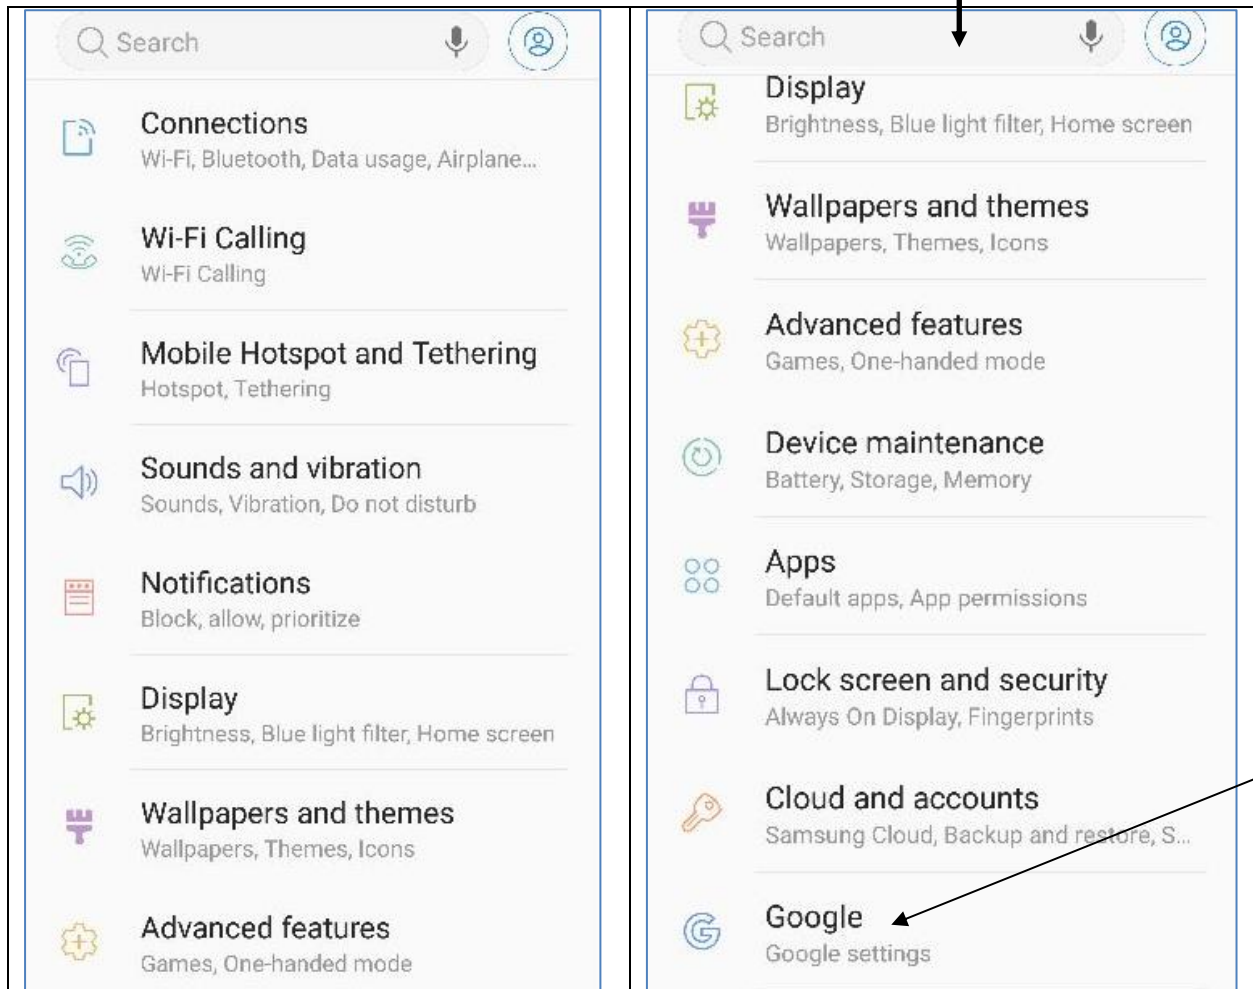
Search

Connections
Wi-Fi, Bluetooth, Data usage, Airplane...

Wi-Fi Calling
Wi-Fi Calling

Mobile Hotspot and Tethering
Hotspot, Tethering

Sounds and vibration
Sounds, Vibration, Do not disturb

Notifications
Block, allow, prioritize

Display
Brightness, Blue light filter, Home screen

Wallpapers and themes
Wallpapers, Themes, Icons

Advanced features
Games, One-handed mode

Search

Display
Brightness, Blue light filter, Home screen

Wallpapers and themes
Wallpapers, Themes, Icons

Advanced features
Games, One-handed mode

Device maintenance
Battery, Storage, Memory

Apps
Default apps, App permissions

Lock screen and security
Always On Display, Fingerprints

Cloud and accounts
Samsung Cloud, Backup and restore, S...

Google
Google settings